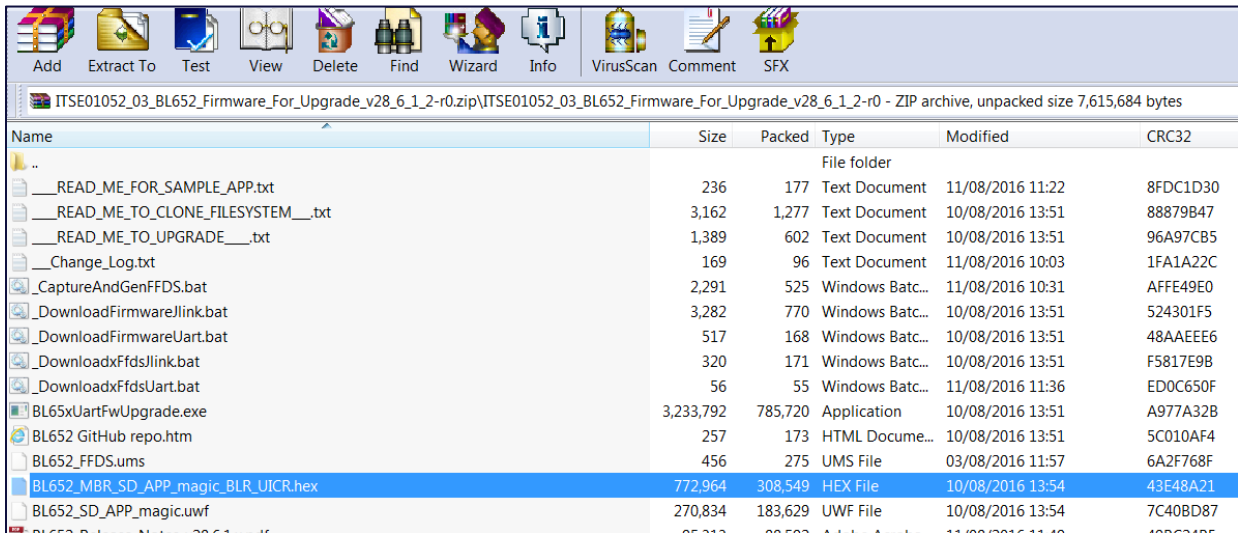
Add Extract To Test View Delete Find Wizard Info VirusScan Comment SFX

ITSE01052_03_BL652_Firmware_For_Upgrade_v28_6_1_2-r0.zip\ITSE01052_03_BL652_Firmware_For_Upgrade_v28_6_1_2-r0 - ZIP archive, unpacked size 7,615,684 bytes

| Name | Size | Packed | Type | Modified | CRC32 |
|---|---|---|---|---|---|
| .. | | | File folder | | |
| ___READ_ME_FOR_SAMPLE_APP.txt | 236 | 177 | Text Document | 11/08/2016 11:22 | 8FDC1D30 |
| ___READ_ME_TO_CLONE_FILESYSTEM___.txt | 3,162 | 1,277 | Text Document | 10/08/2016 13:51 | 88879B47 |
| ___READ_ME_TO_UPGRADE___.txt | 1,389 | 602 | Text Document | 10/08/2016 13:51 | 96A97CB5 |
| __Change_Log.txt | 169 | 96 | Text Document | 11/08/2016 10:03 | 1FA1A22C |
| _CaptureAndGenFFDS.bat | 2,291 | 525 | Windows Batc... | 11/08/2016 10:31 | AFFE49E0 |
| _DownloadFirmwareJlink.bat | 3,282 | 770 | Windows Batc... | 10/08/2016 13:51 | 524301F5 |
| _DownloadFirmwareUart.bat | 517 | 168 | Windows Batc... | 10/08/2016 13:51 | 48AAEEE6 |
| _DownloadxFfdsJlink.bat | 320 | 171 | Windows Batc... | 10/08/2016 13:51 | F5817E9B |
| _DownloadxFfdsUart.bat | 56 | 55 | Windows Batc... | 11/08/2016 11:36 | ED0C650F |
| BL65xUartFwUpgrade.exe | 3,233,792 | 785,720 | Application | 10/08/2016 13:51 | A977A32B |
| BL652 GitHub repo.htm | 257 | 173 | HTML Docume... | 10/08/2016 13:51 | 5C010AF4 |
| BL652_FFDS.ums | 456 | 275 | UMS File | 03/08/2016 11:57 | 6A2F768F |
| BL652_MBR_SD_APP_magic_BLR_UICR.hex | 772,964 | 308,549 | HEX File | 10/08/2016 13:54 | 43E48A21 |
| BL652_SD_APP_magic.uwf | 270,834 | 183,629 | UWF File | 10/08/2016 13:54 | 7C40BD87 |